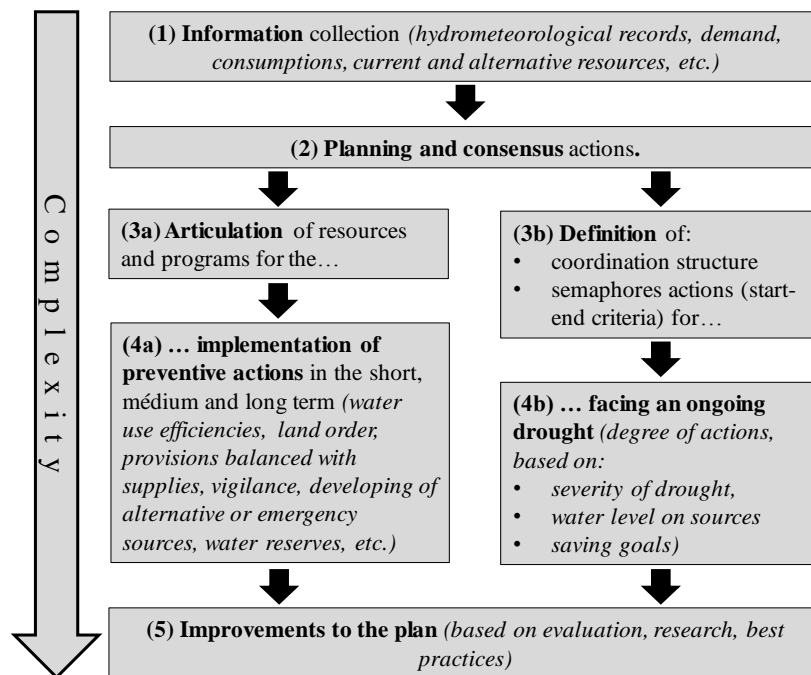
C o m p l e x i t y

**(1) Information** collection *(hydrometeorological records, demand, consumptions, current and alternative resources, etc.)*

**(2) Planning and consensus** actions**.**

**(3a) Articulation** of resources and programs for the…

**(4a) … implementation of preventive actions** in the short, médium and long term *(water use efficiencies, land order, provisions balanced with supplies, vigilance, developing of alternative or emergency sources, water reserves, etc.)*

**(3b) Definition** of:
- coordination structure
- semaphores actions (start-end criteria) for…

**(4b) … facing an ongoing drought** *(degree of actions, based on:*
- *severity of drought,*
- *water level on sources*
- *saving goals)*

**(5) Improvements to the plan** *(based on evaluation, research, best practices)*